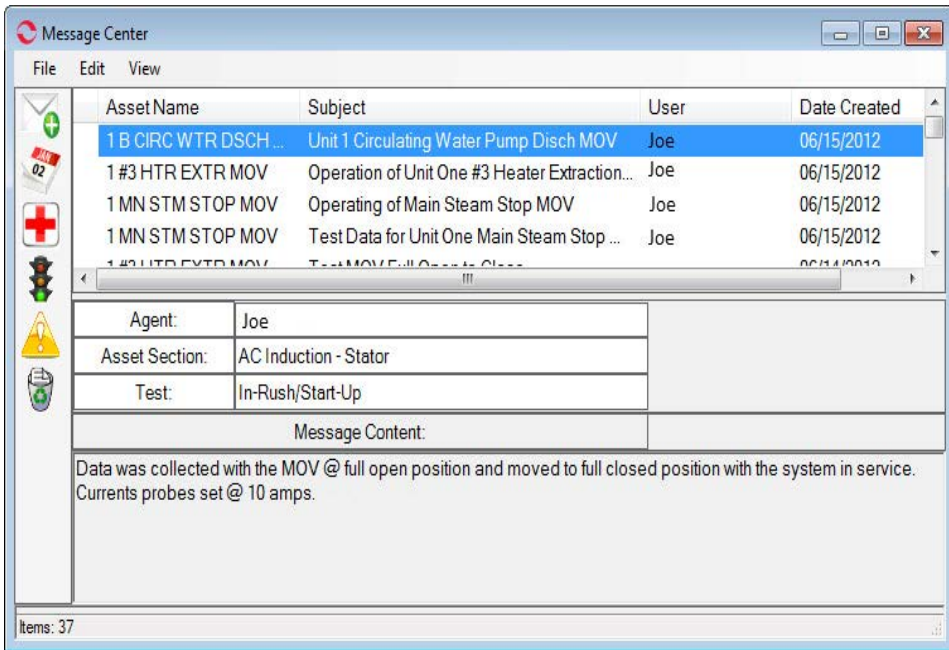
Message Center

File Edit View

JAN 02

| Asset Name | Subject | User | Date Created |
|---|---|---|---|
| 1 B CIRC WTR DSCH ... | Unit 1 Circulating Water Pump Disch MOV | Joe | 06/15/2012 |
| 1 #3 HTR EXTR MOV | Operation of Unit One #3 Heater Extraction... | Joe | 06/15/2012 |
| 1 MN STM STOP MOV | Operating of Main Steam Stop MOV | Joe | 06/15/2012 |
| 1 MN STM STOP MOV | Test Data for Unit One Main Steam Stop ... | Joe | 06/15/2012 |
| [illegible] | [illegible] | | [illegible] |

| Agent: | Joe |
|---|---|
| Asset Section: | AC Induction - Stator |
| Test: | In-Rush/Start-Up |

Message Content:

Data was collected with the MOV @ full open position and moved to full closed position with the system in service. Currents probes set @ 10 amps.

Items: 37